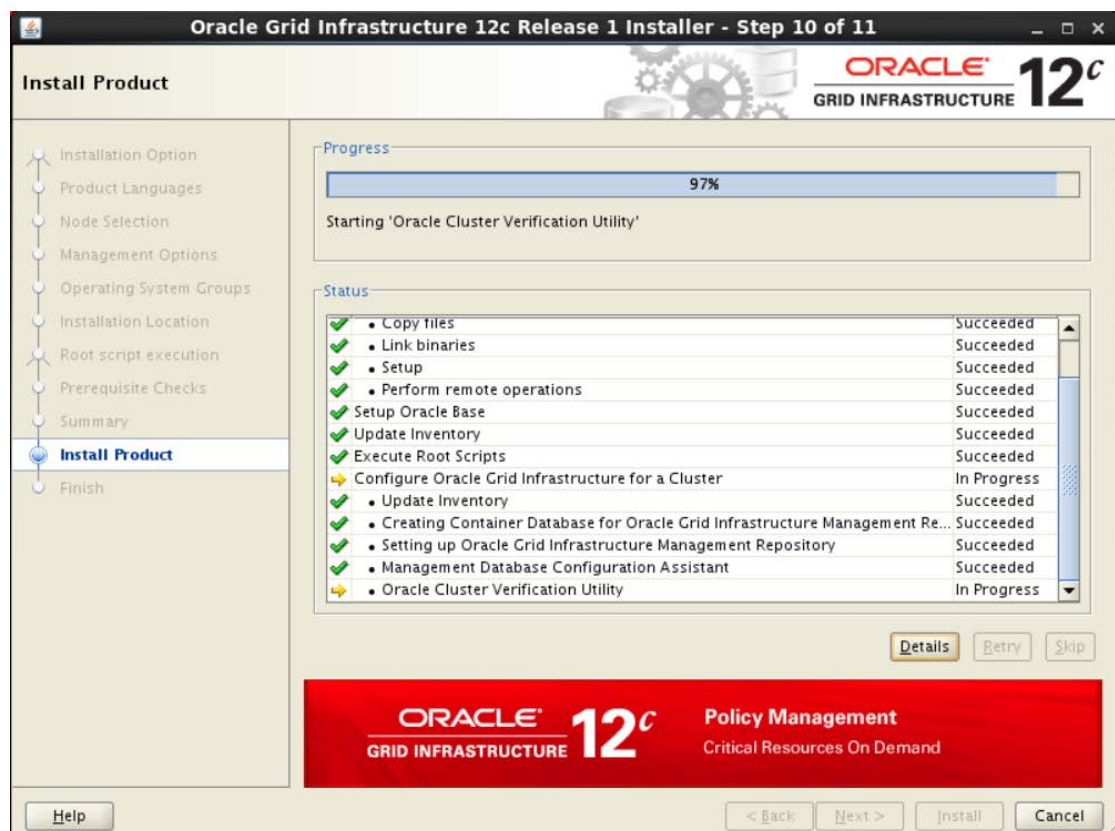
Oracle Grid Infrastructure 12c Release 1 Installer - Step 10 of 11

Install Product

ORACLE
GRID INFRASTRUCTURE 12c

Installation Option
Product Languages
Node Selection
Management Options
Operating System Groups
Installation Location
Root script execution
Prerequisite Checks
Summary
Install Product
Finish

Progress

97%

Starting 'Oracle Cluster Verification Utility'

Status

| | |
|---|---|
| • Copy files | Succeeded |
| • Link binaries | Succeeded |
| • Setup | Succeeded |
| • Perform remote operations | Succeeded |
| Setup Oracle Base | Succeeded |
| Update Inventory | Succeeded |
| Execute Root Scripts | Succeeded |
| Configure Oracle Grid Infrastructure for a Cluster | In Progress |
| • Update Inventory | Succeeded |
| • Creating Container Database for Oracle Grid Infrastructure Management Re... | Succeeded |
| • Setting up Oracle Grid Infrastructure Management Repository | Succeeded |
| • Management Database Configuration Assistant | Succeeded |
| • Oracle Cluster Verification Utility | In Progress |

Details Retry Skip

ORACLE
GRID INFRASTRUCTURE 12c

Policy Management
Critical Resources On Demand

Help

< Back Next > Install Cancel